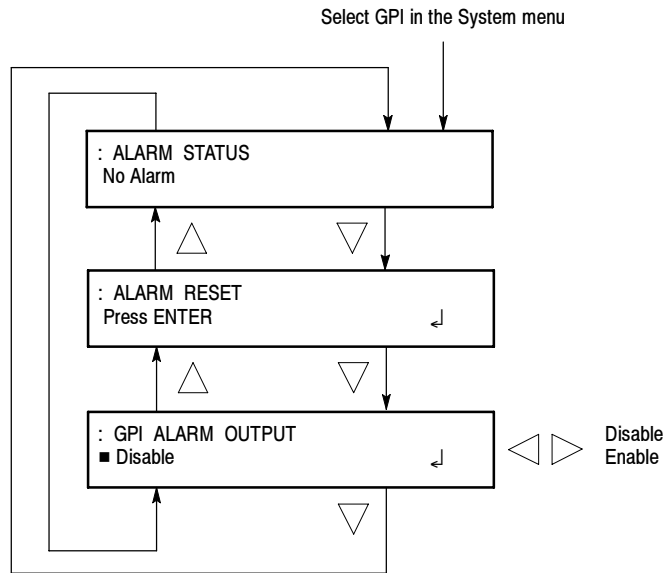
Select GPI in the System menu

: ALARM STATUS
No Alarm

$\triangle$ $\nabla$

: ALARM RESET
Press ENTER ↵

$\triangle$ $\nabla$

: GPI ALARM OUTPUT
■ Disable ↵

$\triangleleft$ $\triangleright$ Disable
Enable

$\nabla$